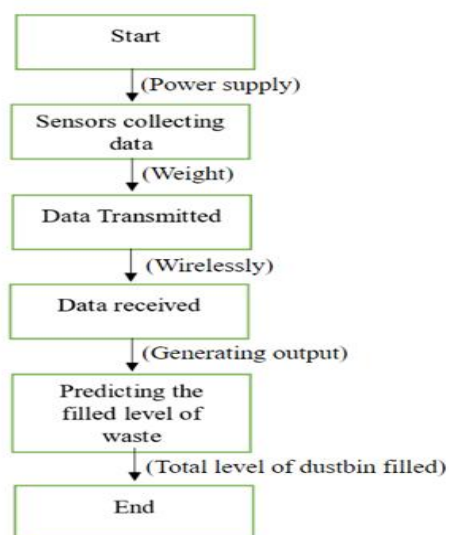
Start

(Power supply)

Sensors collecting data

(Weight)

Data Transmitted

(Wirelessly)

Data received

(Generating output)

Predicting the filled level of waste

(Total level of dustbin filled)

End